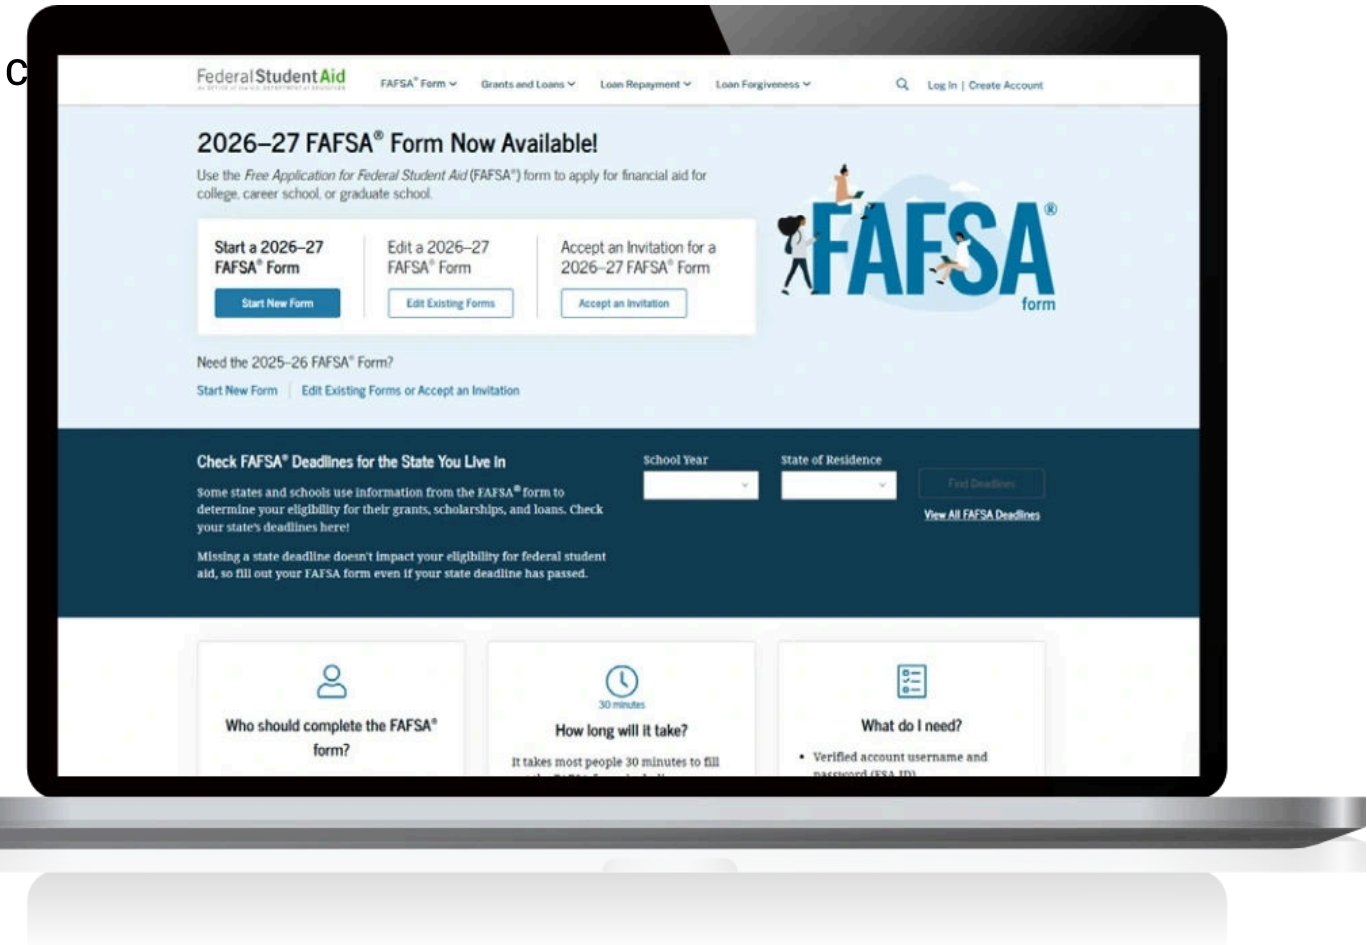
C

Federal Student Aid
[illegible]

FAFSA® Form Grants and Loans Loan Repayment Loan Forgiveness Log In | Create Account

2026–27 FAFSA® Form Now Available!

Use the *Free Application for Federal Student Aid* (FAFSA®) form to apply for financial aid for college, career school, or graduate school.

Start a 2026–27 FAFSA® Form
Start New Form

Edit a 2026–27 FAFSA® Form
Edit Existing Forms

Accept an Invitation for a 2026–27 FAFSA® Form
Accept an Invitation

FAFSA® form

Need the 2025–26 FAFSA® Form?
Start New Form | Edit Existing Forms or Accept an Invitation

Check FAFSA® Deadlines for the State You Live In

Some states and schools use information from the FAFSA® form to determine your eligibility for their grants, scholarships, and loans. Check your state's deadlines here!

Missing a state deadline doesn't impact your eligibility for federal student aid, so fill out your FAFSA form even if your state deadline has passed.

School Year
State of Residence
Find Deadlines
View All FAFSA Deadlines

Who should complete the FAFSA® form?

30 minutes
How long will it take?
It takes most people 30 minutes to fill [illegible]

What do I need?
• Verified account username and password (FSA ID)